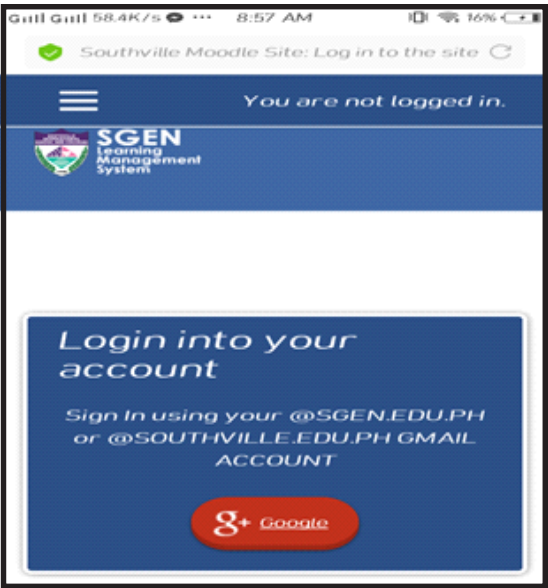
Gull Gull 58.4K/s ··· 8:57 AM 16%

Southville Moodle Site: Log in to the site

You are not logged in.

SGEN
Learning Management System

Login into your account

Sign In using your @SGEN.EDU.PH or @SOUTHVILLE.EDU.PH GMAIL ACCOUNT

g+ Google